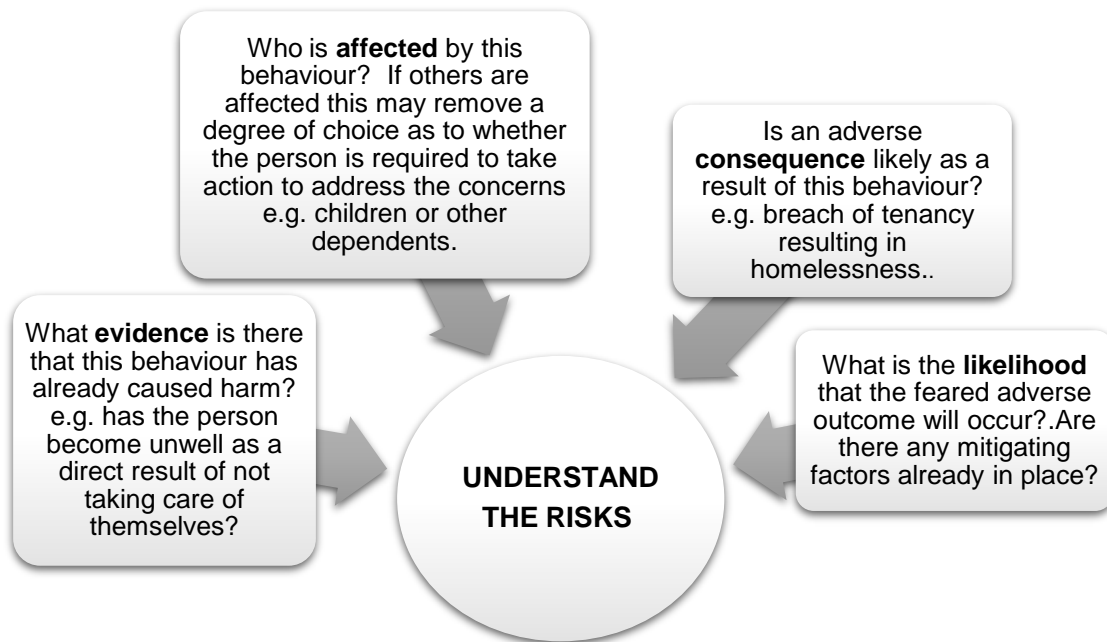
Who is **affected** by this behaviour? If others are affected this may remove a degree of choice as to whether the person is required to take action to address the concerns e.g. children or other dependents.

Is an adverse **consequence** likely as a result of this behaviour? e.g. breach of tenancy resulting in homelessness..

What **evidence** is there that this behaviour has already caused harm? e.g. has the person become unwell as a direct result of not taking care of themselves?

UNDERSTAND THE RISKS

What is the **likelihood** that the feared adverse outcome will occur?.Are there any mitigating factors already in place?